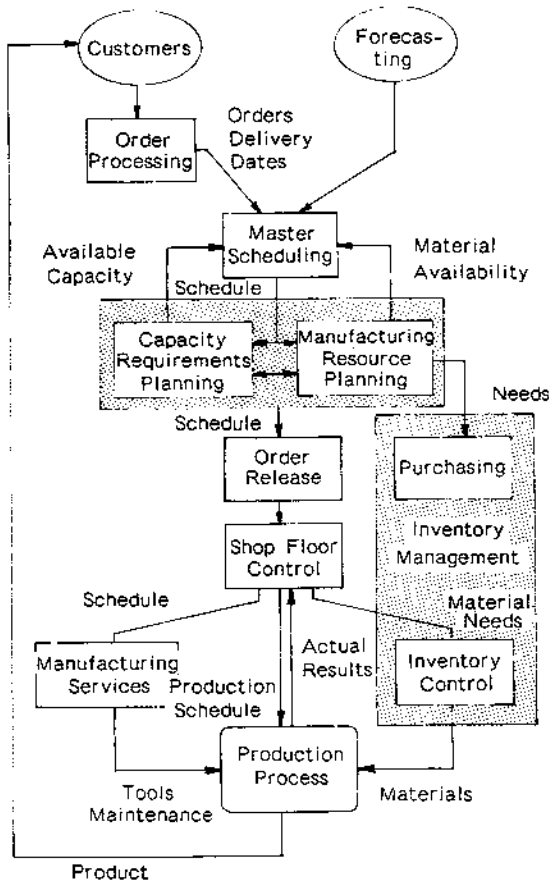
Customers

Forecasting

Order Processing

Orders Delivery Dates

Master Scheduling

Available Capacity

Material Availability

Schedule

Capacity Requirements Planning

Manufacturing Resource Planning

Needs

Schedule

Order Release

Purchasing

Inventory Management

Shop Floor Control

Schedule

Material Needs

Manufacturing Services

Actual Results

Inventory Control

Production Schedule

Production Process

Tools Maintenance

Materials

Product